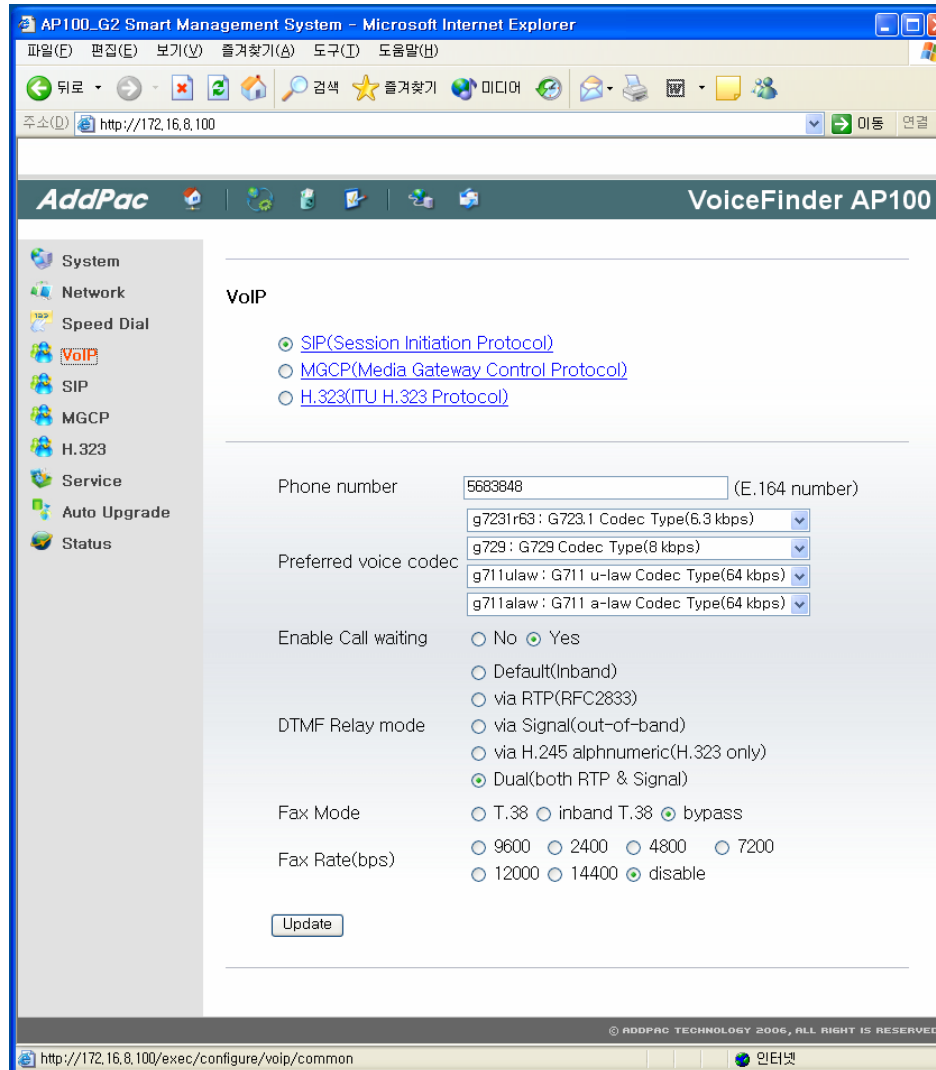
AP100_G2 Smart Management System - Microsoft Internet Explorer

파일(F) 편집(E) 보기(V) 즐겨찾기(A) 도구(T) 도움말(H)

뒤로 · 검색 즐겨찾기 미디어

주소(D) http://172.16.8.100 이동 연결

AddPac VoiceFinder AP100

System
Network
Speed Dial
VoIP
SIP
MGCP
H.323
Service
Auto Upgrade
Status

VoIP

SIP(Session Initiation Protocol)
MGCP(Media Gateway Control Protocol)
H.323(ITU H.323 Protocol)

| | |
|---|---|
| Phone number | 5683848 (E.164 number) |
| Preferred voice codec | g7231r63 : G723.1 Codec Type(6.3 kbps)<br>g729 : G729 Codec Type(8 kbps)<br>g711ulaw : G711 u-law Codec Type(64 kbps)<br>g711alaw : G711 a-law Codec Type(64 kbps) |
| Enable Call waiting | No Yes |
| DTMF Relay mode | Default(Inband)<br>via RTP(RFC2833)<br>via Signal(out-of-band)<br>via H.245 alphnumeric(H.323 only)<br>Dual(both RTP & Signal) |
| Fax Mode | T.38 inband T.38 bypass |
| Fax Rate(bps) | 9600 2400 4800 7200<br>12000 14400 disable |

Update

© ADDPAC TECHNOLOGY 2006, ALL RIGHT IS RESERVED

http://172.16.8.100/exec/configure/voip/common 인터넷